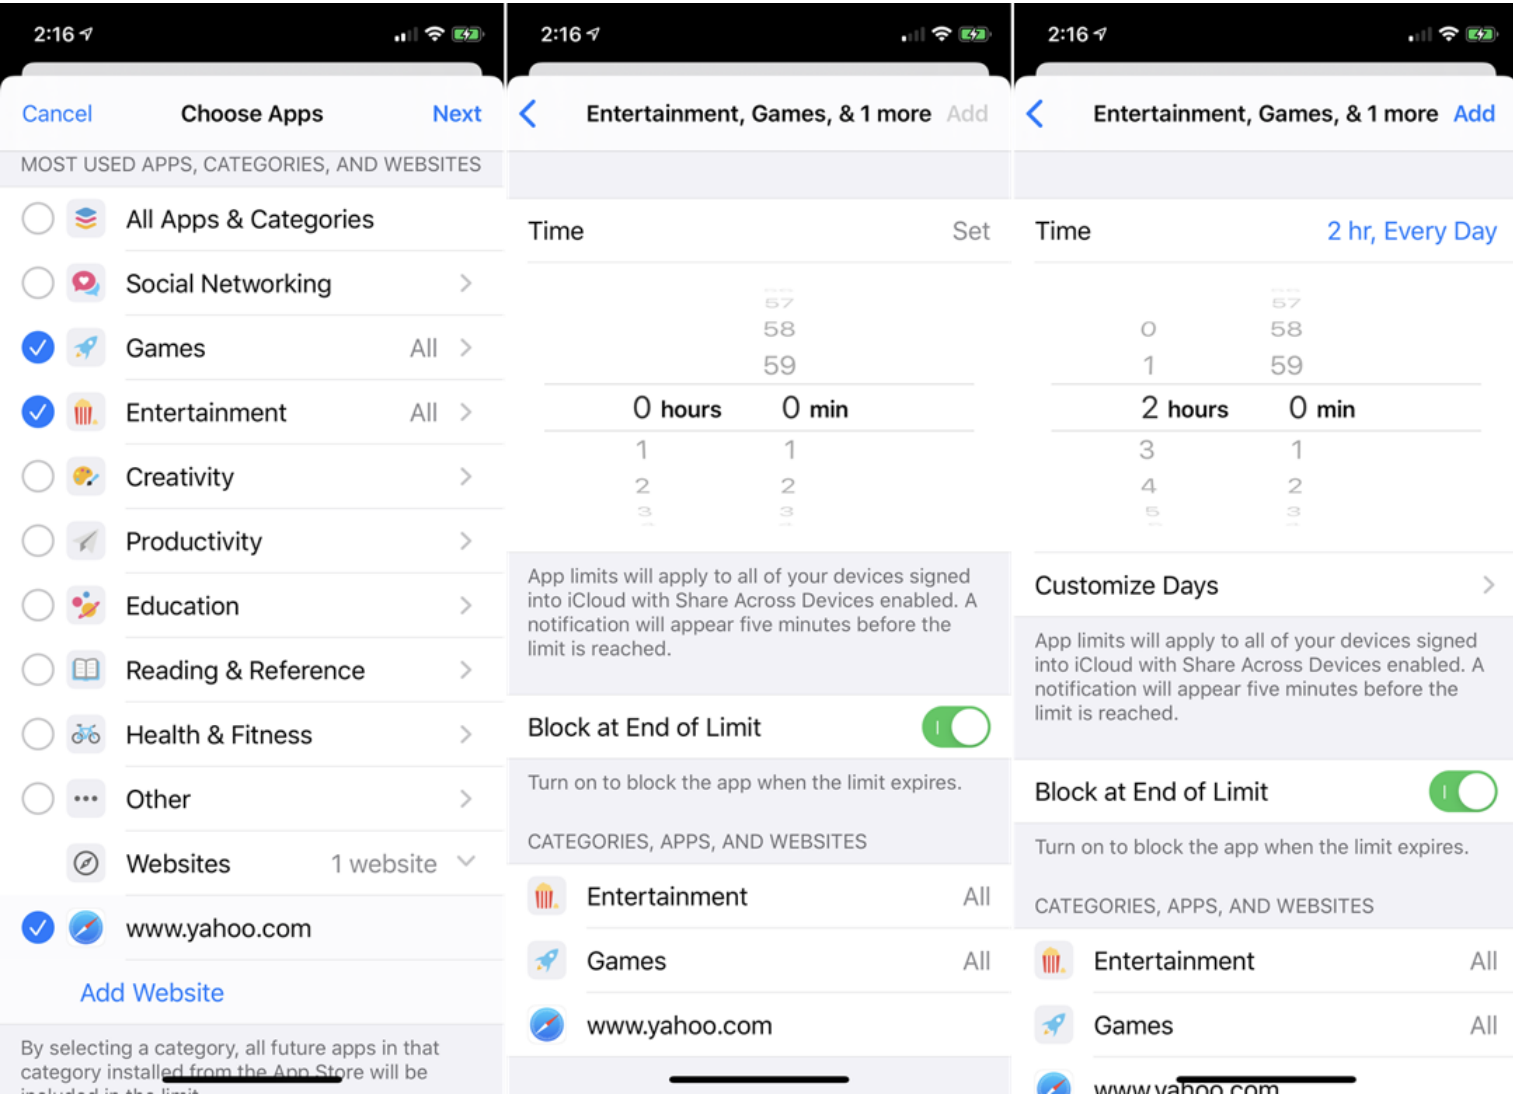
2:16

Cancel Choose Apps Next

MOST USED APPS, CATEGORIES, AND WEBSITES

All Apps & Categories

Social Networking

Games All

Entertainment All

Creativity

Productivity

Education

Reading & Reference

Health & Fitness

Other

Websites 1 website

www.yahoo.com

Add Website

By selecting a category, all future apps in that category installed from the App Store will be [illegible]

2:16

Entertainment, Games, & 1 more Add

Time Set

57
58
59
0 hours 0 min
1 1
2 2
3 3

App limits will apply to all of your devices signed into iCloud with Share Across Devices enabled. A notification will appear five minutes before the limit is reached.

Block at End of Limit

Turn on to block the app when the limit expires.

CATEGORIES, APPS, AND WEBSITES

Entertainment All

Games All

www.yahoo.com

2:16

Entertainment, Games, & 1 more Add

Time 2 hr, Every Day

0 57
1 58
59
2 hours 0 min
3 1
4 2
5 3

Customize Days

App limits will apply to all of your devices signed into iCloud with Share Across Devices enabled. A notification will appear five minutes before the limit is reached.

Block at End of Limit

Turn on to block the app when the limit expires.

CATEGORIES, APPS, AND WEBSITES

Entertainment All

Games All

www.yahoo.com